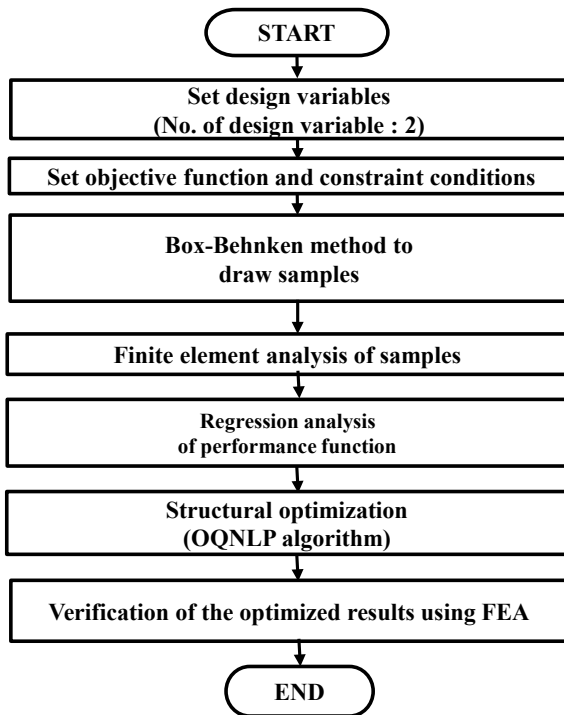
START

Set design variables
(No. of design variable : 2)

Set objective function and constraint conditions

Box-Behnken method to
draw samples

Finite element analysis of samples

Regression analysis
of performance function

Structural optimization
(OQNLP algorithm)

Verification of the optimized results using FEA

END